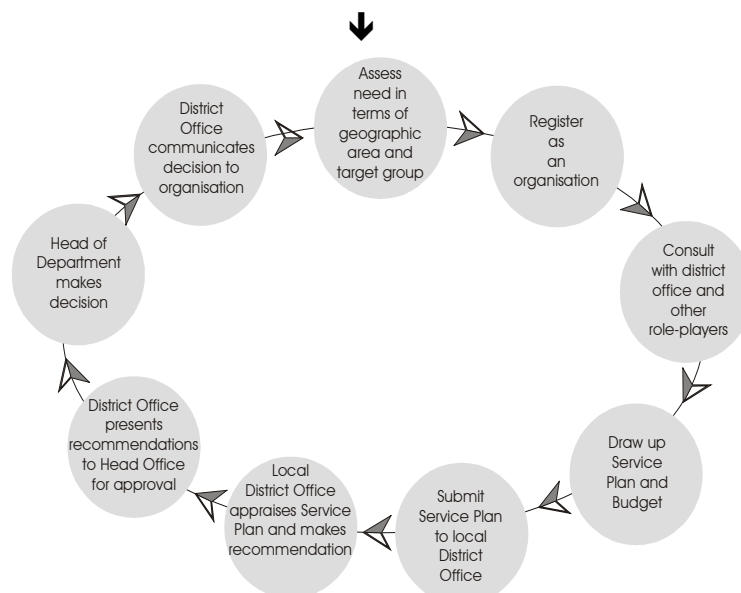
Assess need in terms of geographic area and target group

Register as an organisation

Consult with district office and other role-players

Draw up Service Plan and Budget

Submit Service Plan to local District Office

Local District Office appraises Service Plan and makes recommendation

District Office presents recommendations to Head Office for approval

Head of Department makes decision

District Office communicates decision to organisation